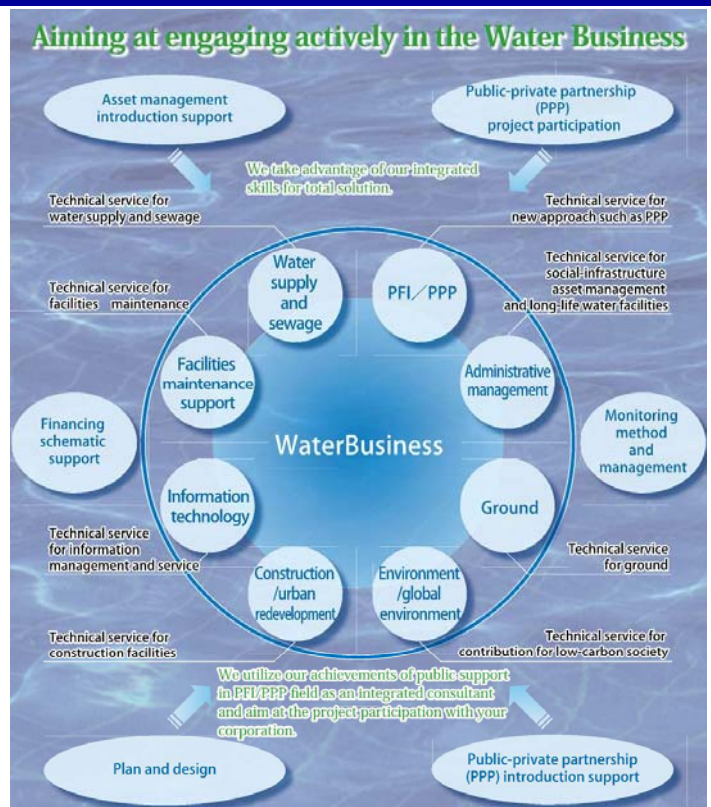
Aiming at engaging actively in the Water Business

Asset management introduction support

Public-private partnership (PPP) project participation

We take advantage of our integrated skills for total solution.

Technical service for water supply and sewage

Technical service for new approach such as PPP

Technical service for social-infrastructure asset management and long-life water facilities

Technical service for facilities maintenance

Water supply and sewage

PFI／PPP

Facilities maintenance support

Administrative management

Financing schematic support

WaterBusiness

Monitoring method and management

Information technology

Ground

Technical service for information management and service

Technical service for ground

Construction /urban redevelopment

Environment /global environment

Technical service for construction facilities

Technical service for contribution for low-carbon society

We utilize our achievements of public support in PFI/PPP field as an integrated consultant and aim at the project participation with your corporation.

Plan and design

Public-private partnership (PPP) introduction support